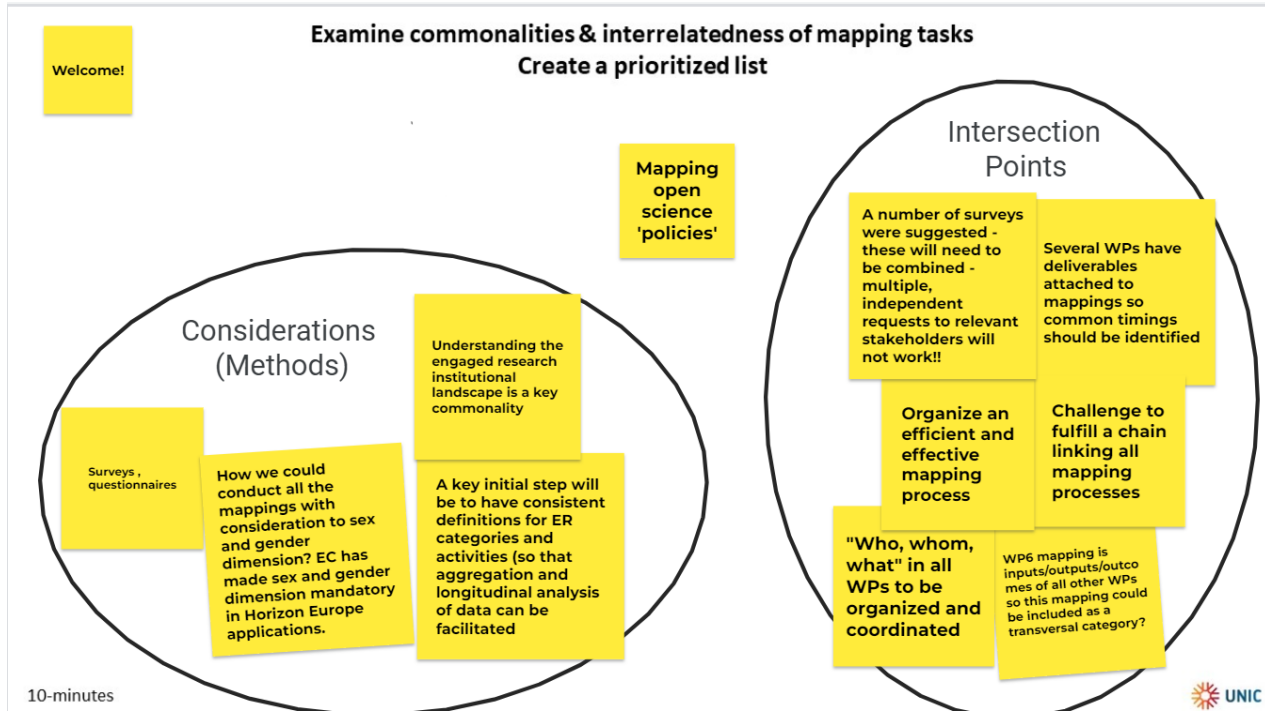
Welcome!

Examine commonalities & interrelatedness of mapping tasks
Create a prioritized list

Mapping open science 'policies'

Considerations (Methods)

Understanding the engaged research institutional landscape is a key commonality

Surveys , questionnaires

How we could conduct all the mappings with consideration to sex and gender dimension? EC has made sex and gender dimension mandatory in Horizon Europe applications.

A key initial step will be to have consistent definitions for ER categories and activities (so that aggregation and longitudinal analysis of data can be facilitated

Intersection Points

A number of surveys were suggested - these will need to be combined - multiple, independent requests to relevant stakeholders will not work!!

Several WPs have deliverables attached to mappings so common timings should be identified

Organize an efficient and effective mapping process

Challenge to fulfill a chain linking all mapping processes

"Who, whom, what" in all WPs to be organized and coordinated

WP6 mapping is inputs/outputs/outcomes of all other WPs so this mapping could be included as a transversal category?

10-minutes

UNIC